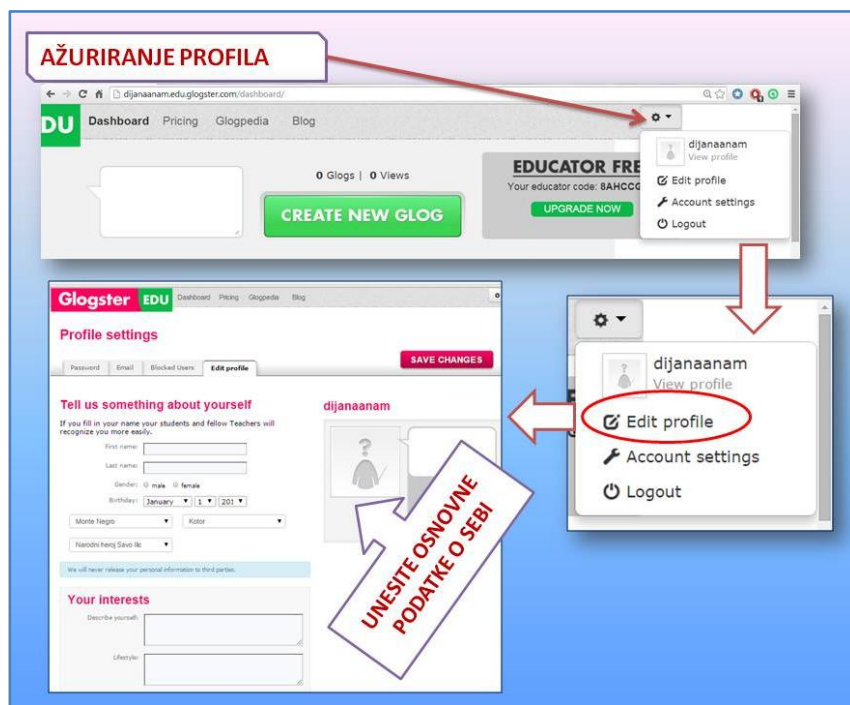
AŽURIRANJE PROFILA

dijanaanam.edu.glogster.com/dashboard/

DU Dashboard Pricing Glogpedia Blog

0 Glogs | 0 Views

CREATE NEW GLOG

EDUCATOR FRE

Your educator code: 8AHCC

UPGRADE NOW

dijanaanam
View profile
Edit profile
Account settings
Logout

Glogster EDU Dashboard Pricing Glogpedia Blog

Profile settings

Password Email Blocked Users Edit profile

SAVE CHANGES

Tell us something about yourself

If you fill in your name your students and fellow Teachers will recognize you more easily.

First name:

Last name:

Gender: male female

Birthday: January 1 201

Monte Negro

Kotor

Narodni heroj Savo Ilic

We will never release your personal information to third parties.

Your interests

Describe yourself:

Lifestyle:

dijanaanam

UNESITE OSNOVNE PODATKE O SEBI

dijanaanam
View profile
Edit profile
Account settings
Logout